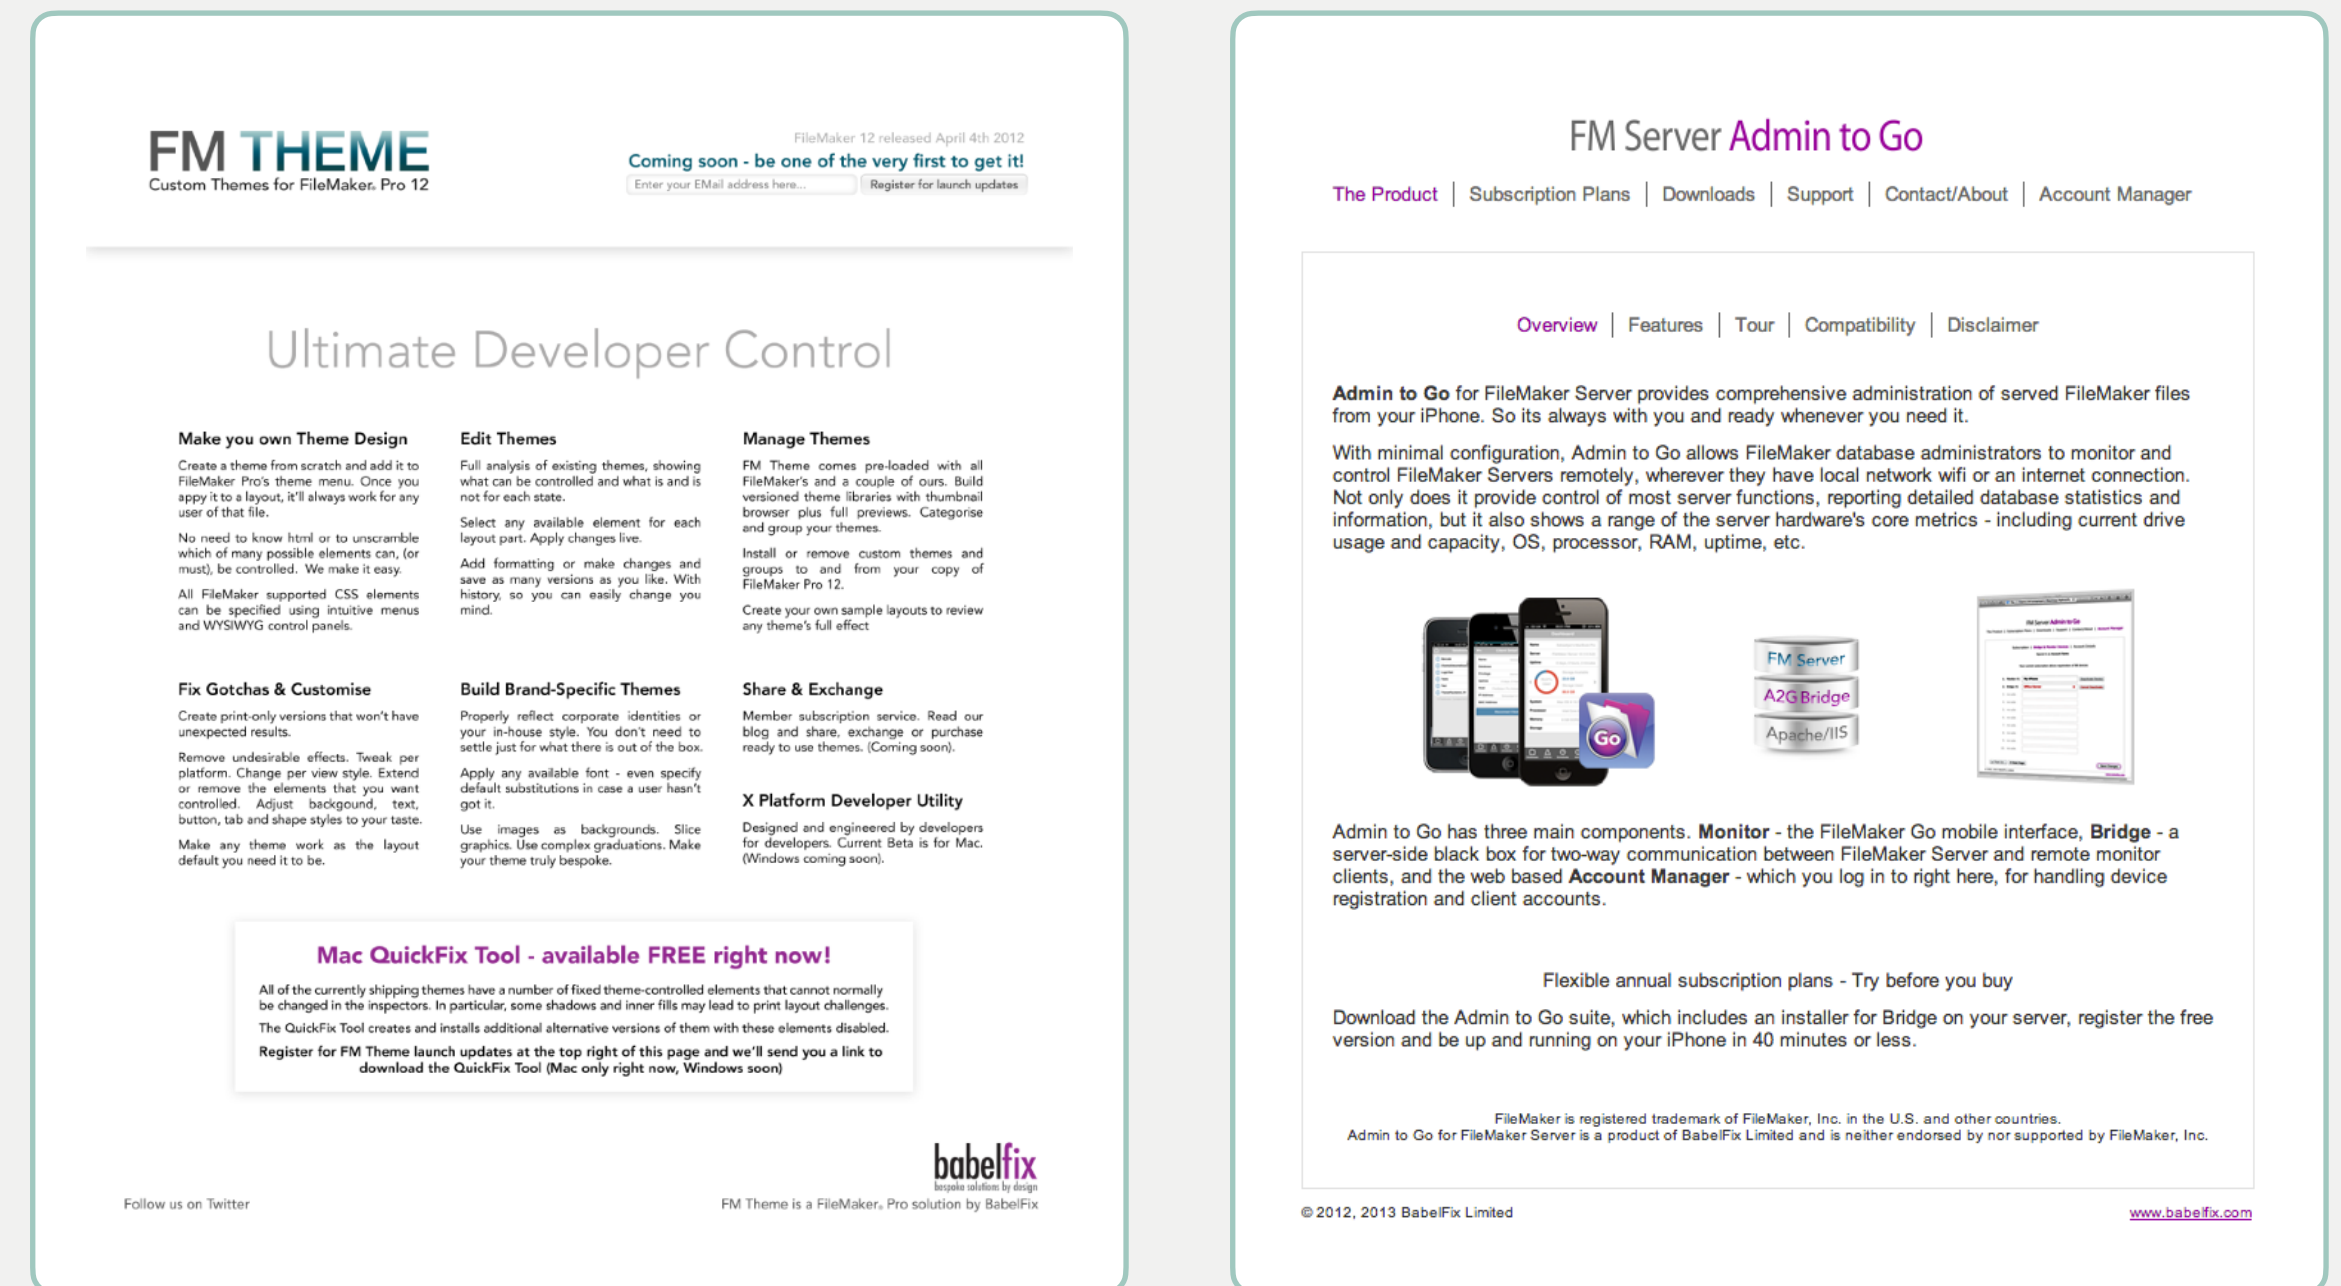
FM THEME
Custom Themes for FileMaker. Pro 12

FileMaker 12 released April 4th 2012
Coming soon - be one of the very first to get it!
Enter your EMail address here...
Register for launch updates

Ultimate Developer Control

Make you own Theme Design

Create a theme from scratch and add it to FileMaker Pro's theme menu. Once you appy it to a layout, it'll always work for any user of that file.

No need to know html or to unscramble which of many possible elements can, (or must), be controlled. We make it easy.

All FileMaker supported CSS elements can be specified using intuitive menus and WYSIWYG control panels.

Edit Themes

Full analysis of existing themes, showing what can be controlled and what is and is not for each state.

Select any available element for each layout part. Apply changes live.

Add formatting or make changes and save as many versions as you like. With history, so you can easily change you mind.

Manage Themes

FM Theme comes pre-loaded with all FileMaker's and a couple of ours. Build versioned theme libraries with thumbnail browser plus full previews. Categorise and group your themes.

Install or remove custom themes and groups to and from your copy of FileMaker Pro 12.

Create your own sample layouts to review any theme's full effect

Fix Gotchas & Customise

Create print-only versions that won't have unexpected results.

Remove undesirable effects. Tweak per platform. Change per view style. Extend or remove the elements that you want controlled. Adjust backgound, text, button, tab and shape styles to your taste.

Make any theme work as the layout default you need it to be.

Build Brand-Specific Themes

Properly reflect corporate identities or your in-house style. You don't need to settle just for what there is out of the box.

Apply any available font - even specify default substitutions in case a user hasn't got it.

Use images as backgrounds. Slice graphics. Use complex graduations. Make your theme truly bespoke.

Share & Exchange

Member subscription service. Read our blog and share, exchange or purchase ready to use themes. (Coming soon).

X Platform Developer Utility

Designed and engineered by developers for developers. Current Beta is for Mac. (Windows coming soon).

Mac QuickFix Tool - available FREE right now!

All of the currently shipping themes have a number of fixed theme-controlled elements that cannot normally be changed in the inspectors. In particular, some shadows and inner fills may lead to print layout challenges.

The QuickFix Tool creates and installs additional alternative versions of them with these elements disabled.

Register for FM Theme launch updates at the top right of this page and we'll send you a link to download the QuickFix Tool (Mac only right now, Windows soon)

babelfix
bespoke solutions by design

Follow us on Twitter

FM Theme is a FileMaker. Pro solution by BabelFix

FM Server Admin to Go

The Product | Subscription Plans | Downloads | Support | Contact/About | Account Manager

Overview | Features | Tour | Compatibility | Disclaimer

**Admin to Go** for FileMaker Server provides comprehensive administration of served FileMaker files from your iPhone. So its always with you and ready whenever you need it.

With minimal configuration, Admin to Go allows FileMaker database administrators to monitor and control FileMaker Servers remotely, wherever they have local network wifi or an internet connection. Not only does it provide control of most server functions, reporting detailed database statistics and information, but it also shows a range of the server hardware's core metrics - including current drive usage and capacity, OS, processor, RAM, uptime, etc.

Go

FM Server
A2G Bridge
Apache/IIS

Admin to Go has three main components. **Monitor** - the FileMaker Go mobile interface, **Bridge** - a server-side black box for two-way communication between FileMaker Server and remote monitor clients, and the web based **Account Manager** - which you log in to right here, for handling device registration and client accounts.

Flexible annual subscription plans - Try before you buy

Download the Admin to Go suite, which includes an installer for Bridge on your server, register the free version and be up and running on your iPhone in 40 minutes or less.

FileMaker is registered trademark of FileMaker, Inc. in the U.S. and other countries.
Admin to Go for FileMaker Server is a product of BabelFix Limited and is neither endorsed by nor supported by FileMaker, Inc.

© 2012, 2013 BabelFix Limited

www.babelfix.com